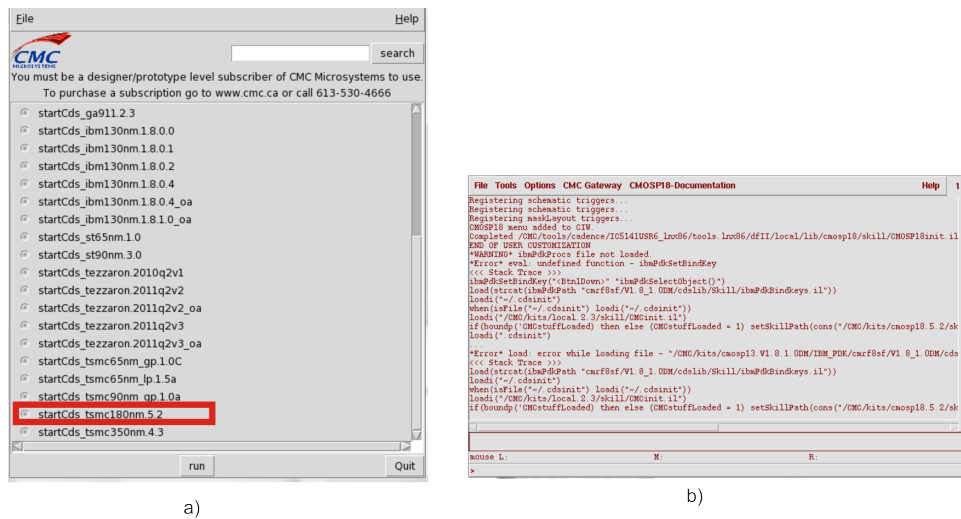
File Help

CMC MICROSYSTEMS

search

You must be a designer/prototype level subscriber of CMC Microsystems to use.
To purchase a subscription go to www.cmc.ca or call 613-530-4666

startCds_ga911.2.3
startCds_ibm130nm.1.8.0.0
startCds_ibm130nm.1.8.0.1
startCds_ibm130nm.1.8.0.2
startCds_ibm130nm.1.8.0.4
startCds_ibm130nm.1.8.0.4_oa
startCds_ibm130nm.1.8.1.0_oa
startCds_st65nm.1.0
startCds_st90nm.3.0
startCds_tezzaron.2010q2v1
startCds_tezzaron.2011q2v2
startCds_tezzaron.2011q2v2_oa
startCds_tezzaron.2011q2v3
startCds_tezzaron.2011q2v3_oa
startCds_tsmc65nm_gp.1.0C
startCds_tsmc65nm_lp.1.5a
startCds_tsmc90nm_gp.1.0a
startCds_tsmc180nm.5.2
startCds_tsmc350nm.4.3

run Quit

a)

File Tools Options CMC Gateway CMOSP18-Documentation Help 1

Registering schematic triggers...
Registering schematic triggers...
Registering maskLayout triggers...
CMOSP18 menu added to CIW.
Completed /CMC/tools/cadence/IC5141USR6_lnx86/tools.lnx86/dfII/local/lib/cmosp18/skill/CMOSP18init.il
END OF USER CUSTOMIZATION
*WARNING* ibmPdkProcs file not loaded.
*Error* eval: undefined function - ibmPdkSetBindKey
<<< Stack Trace >>>
ibmPdkSetBindKey("<Btn1Down>" "ibmPdkSelectObject()")
load(strcat(ibmPdkPath "cmrf8sf/V1.8_1.0DM/cdslib/Skill/ibmPdkBindkeys.il"))
load("~/.cdsinit")
when(isFile("~/.cdsinit") load("~/.cdsinit"))
load("/CMC/kits/local.2.3/skill/CMCinit.il")
if(boundp('CMCstuffLoaded) then else (CMCstuffLoaded = 1) setSkillPath(cons("/CMC/kits/cmosp18.5.2/sk
load(".cdsinit")
...
*Error* load: error while loading file - "/CMC/kits/cmosp13.V1.8.1.0DM/IBM_PDK/cmrf8sf/V1.8_1.0DM/cds
<<< Stack Trace >>>
load(strcat(ibmPdkPath "cmrf8sf/V1.8_1.0DM/cdslib/Skill/ibmPdkBindkeys.il"))
load("~/.cdsinit")
when(isFile("~/.cdsinit") load("~/.cdsinit"))
load("/CMC/kits/local.2.3/skill/CMCinit.il")
if(boundp('CMCstuffLoaded) then else (CMCstuffLoaded = 1) setSkillPath(cons("/CMC/kits/cmosp18.5.2/sk

mouse L: M: R:
>

b)